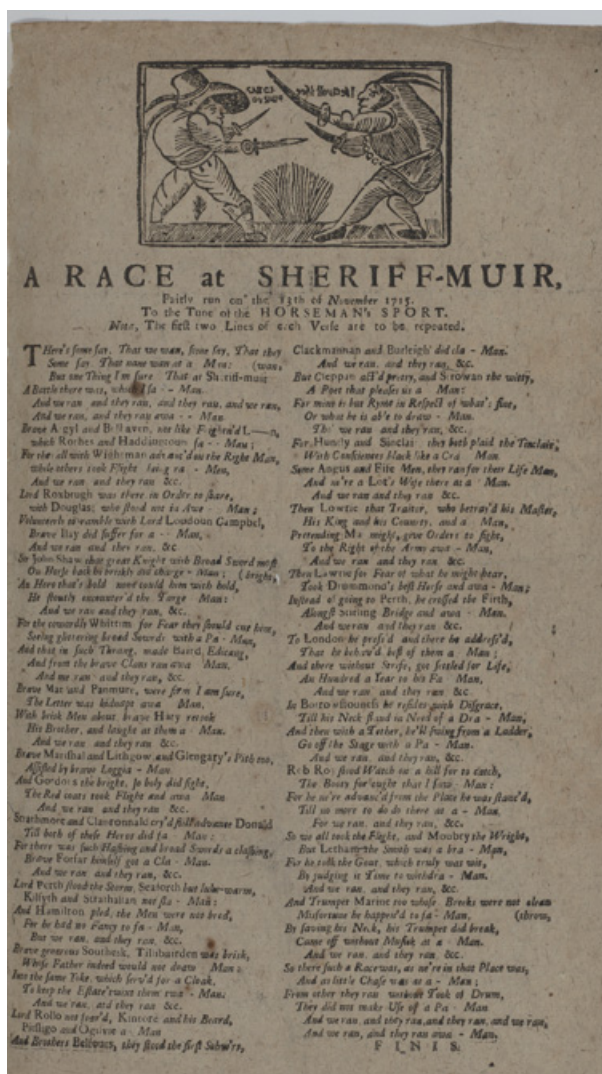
A RACE at SHERIFF-MUIR,

Fairly run on the 13th of November 1715.
To the Tune of the HORSEMAN's SPORT.
Note, The first two Lines of each Verse are to be repeated.

THere's some say, That we wan, some say, That they wan,
Some say, That nane wan at a' Man: (wan,
But one Thing I'm sure, That at Sheriff-muir
A Battle there was, which I saw Man.
And we ran, and they ran, and they ran, and we ran,
And we ran, and they ran awa — Man
Brave Argyl and Bellaven, not like Frighted L—n,
Which Rothes and Haddingtoun sa — Man;
For they all with Wightman advanc'd on the Right Man,
While others took Flight being ra — Man,
And we ran and they ran &c.
Lord Roxbrugh was there, in Order to share,
with Douglas, who stood not in Awe — Man;
Volunteerly to ramble with Lord Loudoun Campbel,
Brave Ilay did suffer for a — Man,
And we ran and they ran, &c.
Sir John Shaw that great Knight with Broad Sword most
On Horse back he briskly did charge a — Man; (bright,
An Hero that's bold, none could him with hold,
He stoutly encounter'd the Targe Man:
And we ran and they ran, &c.
For the cowardly Whittim for Fear they should cut him,
Seeing glittering broad Swords with a Pa - Man,
And that in such Thrang, made Baird, Edicang,
And from the brave Clans ran awa Man.
And we ran and they ran, &c.
Brave Mar and Panmure, were firm I am sure,
The Latter was kidnapt awa Man,
With brisk Men about, brave Harry retook
His Brother, and laught at them a — Man.
And we ran and they ran &c.
Brave Marshal and Lithgow and Glengary's Pith too,
Assisted by brave Loggia - Man
And Gordons the bright, so boly did fight,
The Red coats took Flight and awa Man
And we ran and they ran &c.
Strathmore and Clanronnald cry'd still advance Donald
Till both of these Heroes did fa — Man:
For there was such Hashing and broad Swords a clashing,
Brave Forfar himself got a Cla - Man.
And we ran and they ran, &c.
Lord Perth stood the Storm, Seaforth but lukewarm,
Kilsyth and Strathalan not sla - Man;
And Hamilton pled, the Men were not bred,
For he had no Fancy to fa - Man,
But we ran, and they ran, &c.
Brave generous Southesk, Tillibardine was brisk,
Whose Father indeed would not draw — Man:
Into the same Yoke, which serv'd for a Cloak,
To keep the Estate 'twixt them twa - Man.
And we ran, and they ran &c.
Lord Rollo not fear'd, Kintore and his Beard,
Pitsligo and Ogilvie a — Man
And Brothers Balfours, they stood the first Show'rs,

Clackmannan and Burleigh did cla — Man.
And we ran, and they ran, &c.
But Cleppen act'd pretty, and Strowan the witty,
A Poet that pleases us a — Man:
For mine is but Ryme in Respect of what's fine,
Or what he is able to draw - Man.
Tho' we ran and they ran, &c.
For Huntly and Sinclair, they both plaid the Tinclair,
With Consciences black like a Crow Man.
Some Angus and Fife Men, they ran for their Life Man,
And ne'er a Lot's Wife there at a — Man.
And we ran and they ran &c.
Then Lowtie that Traitor, who betray'd his Master,
His King and his Country, and a — Man,
Pretending Mar might, give Orders to fight,
To the Right of the Army awa — Man,
And we ran and they ran &c.
Then Lowrie for Fear of what he might hear,
Took Drummond's best Horse and awa - Man;
Instead of going to Perth, he crossed the Firth,
Alongst Stirling Bridge and awa — Man.
And we ran and they ran &c.
To London he press'd, and there he address'd,
That he behav'd best of them a — Man;
And there without Strife, got settled for Life,
An Hundred a Year to his Fa - Man,
And we ran and they ran &c.
In Borrowstounness he resides with Disgrace,
Till his Neck stand in Need of a Dra - Man,
And then with a Tether, he'll swing from a Ladder,
Go off the Stage with a Pa - Man.
And we ran and they ran, &c.
Rob Roy stood Watch on a hill for to catch,
The Booty for ought that I saw - Man:
For he ne'er advanc'd from the Place he was stanc'd,
Till no more to do there at a - Man.
For we ran, and they ran, &c.
So we all took the Flight, and Moubry the Wright,
But Letham the Smith was a bra - Man,
For he took the Gout, which truly was wit,
By judging it Time to withdra - Man.
And we ran, and they ran, &c.
And Trumpet Marine too whose Breeks were not clean
Misfortune he happen'd to fa - Man, (throw,
By saving his Neck, his Trumpet did break,
Came off without Musick at a - Man.
And we ran and they ran &c.
So there such a Race was, as ne'er in that Place was,
And as little Chase was at a — Man;
From other they ran without Tuck of Drum,
They did not make Use of a Pa - Man
And we ran and they ran, and they ran, and we ran,
And we ran, and they ran awa — Man.
FINIS.